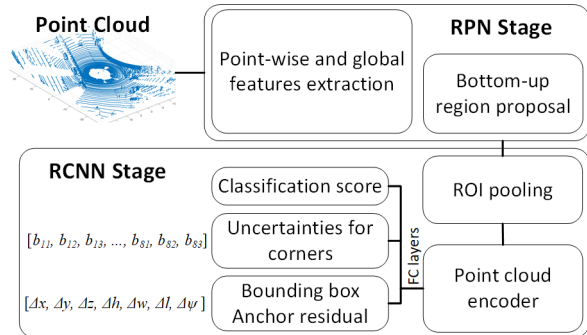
Point Cloud

RPN Stage

Point-wise and global features extraction

Bottom-up region proposal

RCNN Stage

Classification score

ROI pooling

$[b_{11}, b_{12}, b_{13}, \ldots, b_{81}, b_{82}, b_{83}]$

Uncertainties for corners

FC layers

Point cloud encoder

$[\Delta x, \Delta y, \Delta z, \Delta h, \Delta w, \Delta l, \Delta \psi]$

Bounding box Anchor residual